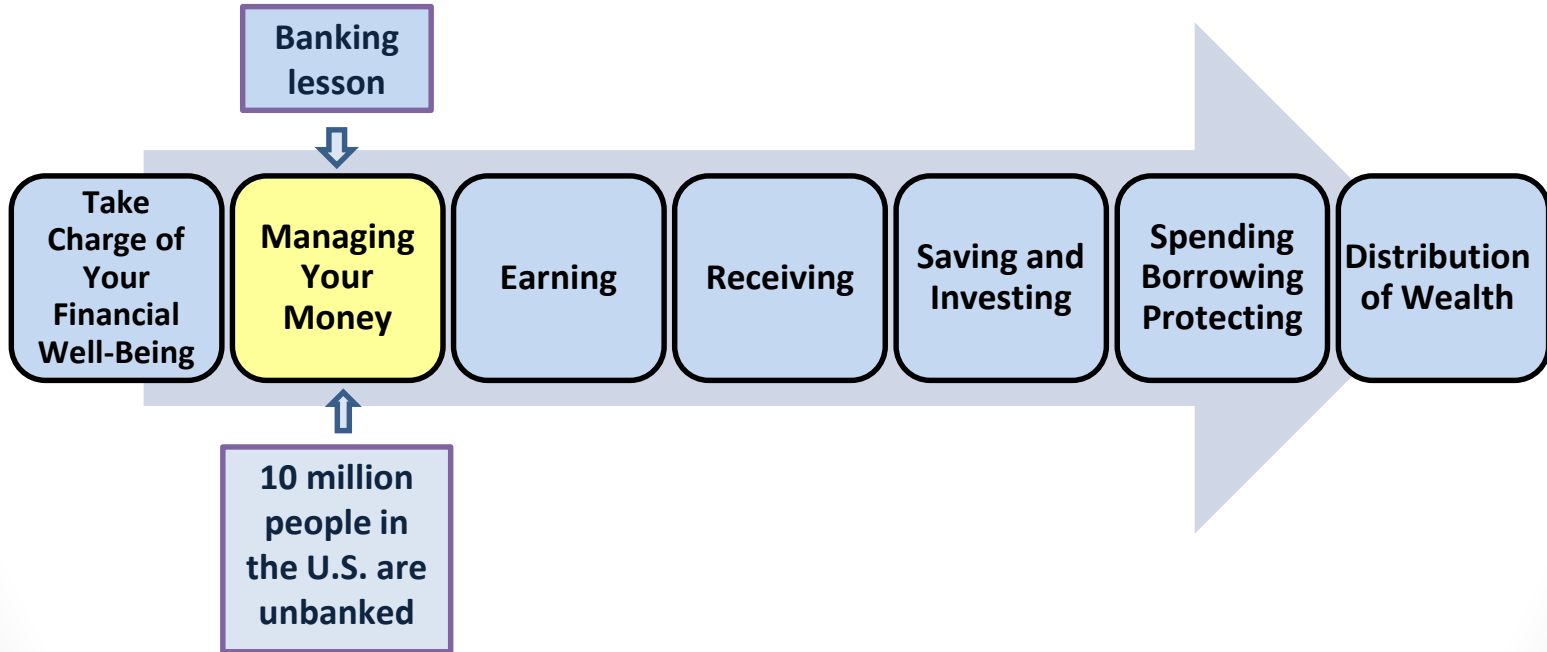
Banking lesson

Take Charge of Your Financial Well-Being

Managing Your Money

Earning

Receiving

Saving and Investing

Spending Borrowing Protecting

Distribution of Wealth

10 million people in the U.S. are unbanked